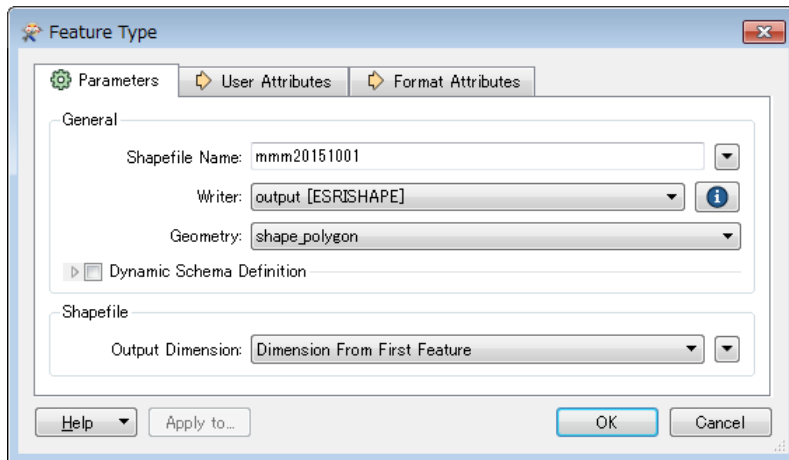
Feature Type

Parameters | User Attributes | Format Attributes

General

Shapefile Name: mmm20151001

Writer: output [ESRISHAPE]

Geometry: shape_polygon

Dynamic Schema Definition

Shapefile

Output Dimension: Dimension From First Feature

Help | Apply to... | OK | Cancel